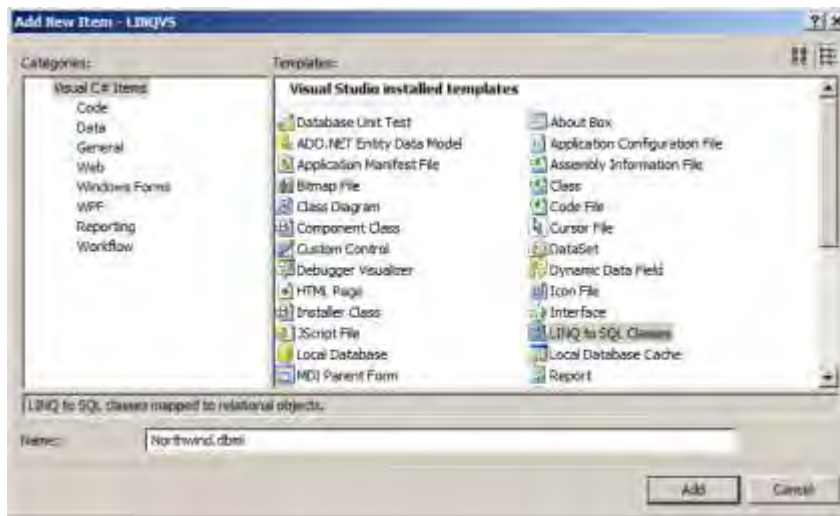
Add New Item - LINQVS

?

Categories:

Visual C# Items
Code
Data
General
Web
Windows Forms
WPF
Reporting
Workflow

Templates:

Visual Studio installed templates

Database Unit Test
ADO.NET Entity Data Model
Application Manifest File
Bitmap File
Class Diagram
Component Class
Custom Control
Debugger Visualizer
HTML Page
Installer Class
JScript File
Local Database
MDI Parent Form

About Box
Application Configuration File
Assembly Information File
Class
Code File
Cursor File
DataSet
Dynamic Data Field
Icon File
Interface
LINQ to SQL Classes
Local Database Cache
Report

LINQ to SQL classes mapped to relational objects.

Name: Northwind.dbml

Add
Cancel